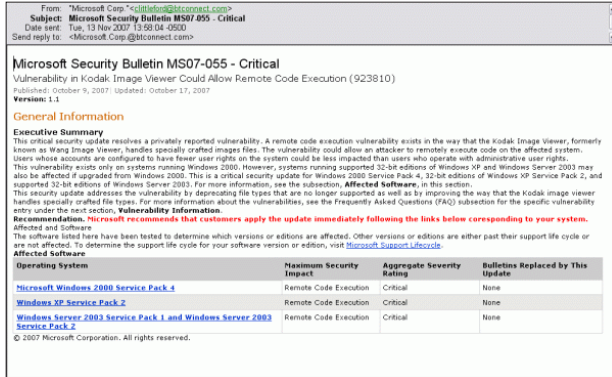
From: "Microsoft Corp." <clittleford@btconnect.com>
Subject: Microsoft Security Bulletin MS07-055 - Critical
Date sent: Tue, 13 Nov 2007 13:58:04 -0500
Send reply to: <Microsoft.Corp.@btconnect.com>

Microsoft Security Bulletin MS07-055 - Critical

Vulnerability in Kodak Image Viewer Could Allow Remote Code Execution (923810)

Published: October 9, 2007 Updated: October 17, 2007
Version: 1.1

General Information

Executive Summary

This critical security update resolves a privately reported vulnerability. A remote code execution vulnerability exists in the way that the Kodak Image Viewer, formerly known as Wang Image Viewer, handles specially crafted image files. The vulnerability could allow an attacker to remotely execute code on the affected system. Users whose accounts are configured to have fewer user rights on the system could be less impacted than users who operate with administrative user rights.

This vulnerability exists only on systems running Windows 2000. However, systems running supported 32-bit editions of Windows XP and Windows Server 2003 may also be affected if upgraded from Windows 2000. This is a critical security update for Windows 2000 Service Pack 4, 32-bit editions of Windows XP Service Pack 2, and supported 32-bit editions of Windows Server 2003. For more information, see the subsection, Affected Software, in this section.

This security update addresses the vulnerability by deprecating file types that are no longer supported as well as by improving the way that the Kodak image viewer handles specially crafted file types. For more information about the vulnerabilities, see the Frequently Asked Questions (FAQ) subsection for the specific vulnerability entry under the next section, Vulnerability Information.

Recommendation. Microsoft recommends that customers apply the update immediately following the links below coresponding to your system.

Affected and Software

The software listed here have been tested to determine which versions or editions are affected. Other versions or editions are either past their support life cycle or are not affected. To determine the support life cycle for your software version or edition, visit Microsoft Support Lifecycle.

Affected Software

| Operating System | Maximum Security Impact | Aggregate Severity Rating | Bulletins Replaced by This Update |
|---|---|---|---|
| Microsoft Windows 2000 Service Pack 4 | Remote Code Execution | Critical | None |
| Windows XP Service Pack 2 | Remote Code Execution | Critical | None |
| Windows Server 2003 Service Pack 1 and Windows Server 2003 Service Pack 2 | Remote Code Execution | Critical | None |

© 2007 Microsoft Corporation. All rights reserved.